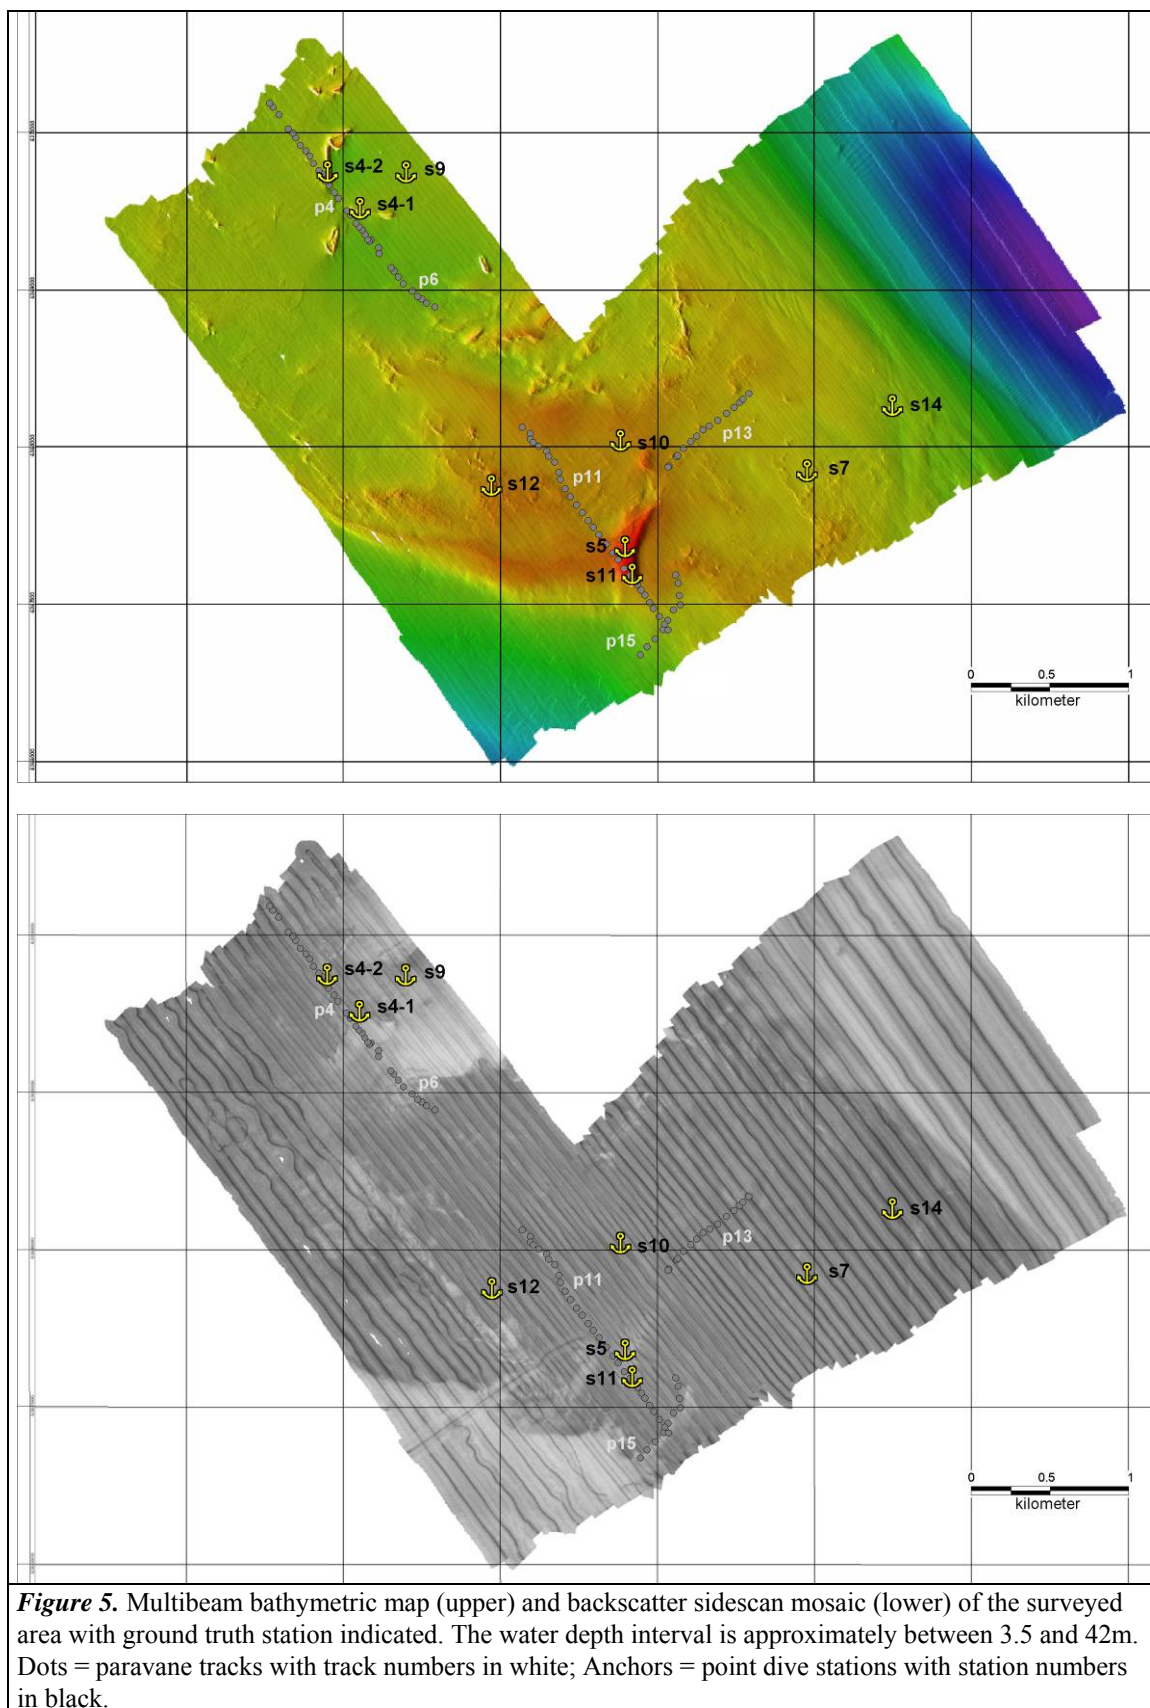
s4-2 s9
p4 s4-1
p6
s14
s10 p13
s7
s12 p11
s5
s11
p15
0 0.5 1
kilometer

s4-2 s9
p4 s4-1
p6
s14
s10 p13
s7
s12 p11
s5
s11
p15
0 0.5 1
kilometer

*Figure 5.* Multibeam bathymetric map (upper) and backscatter sidescan mosaic (lower) of the surveyed area with ground truth station indicated. The water depth interval is approximately between 3.5 and 42m. Dots = paravane tracks with track numbers in white; Anchors = point dive stations with station numbers in black.